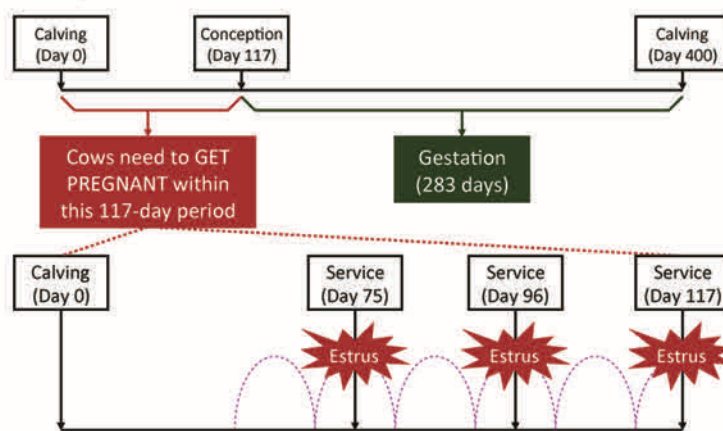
Calving
(Day 0)

Conception
(Day 117)

Calving
(Day 400)

Cows need to GET PREGNANT within this 117-day period

Gestation
(283 days)

Calving
(Day 0)

Service
(Day 75)

Service
(Day 96)

Service
(Day 117)

Estrus

Estrus

Estrus